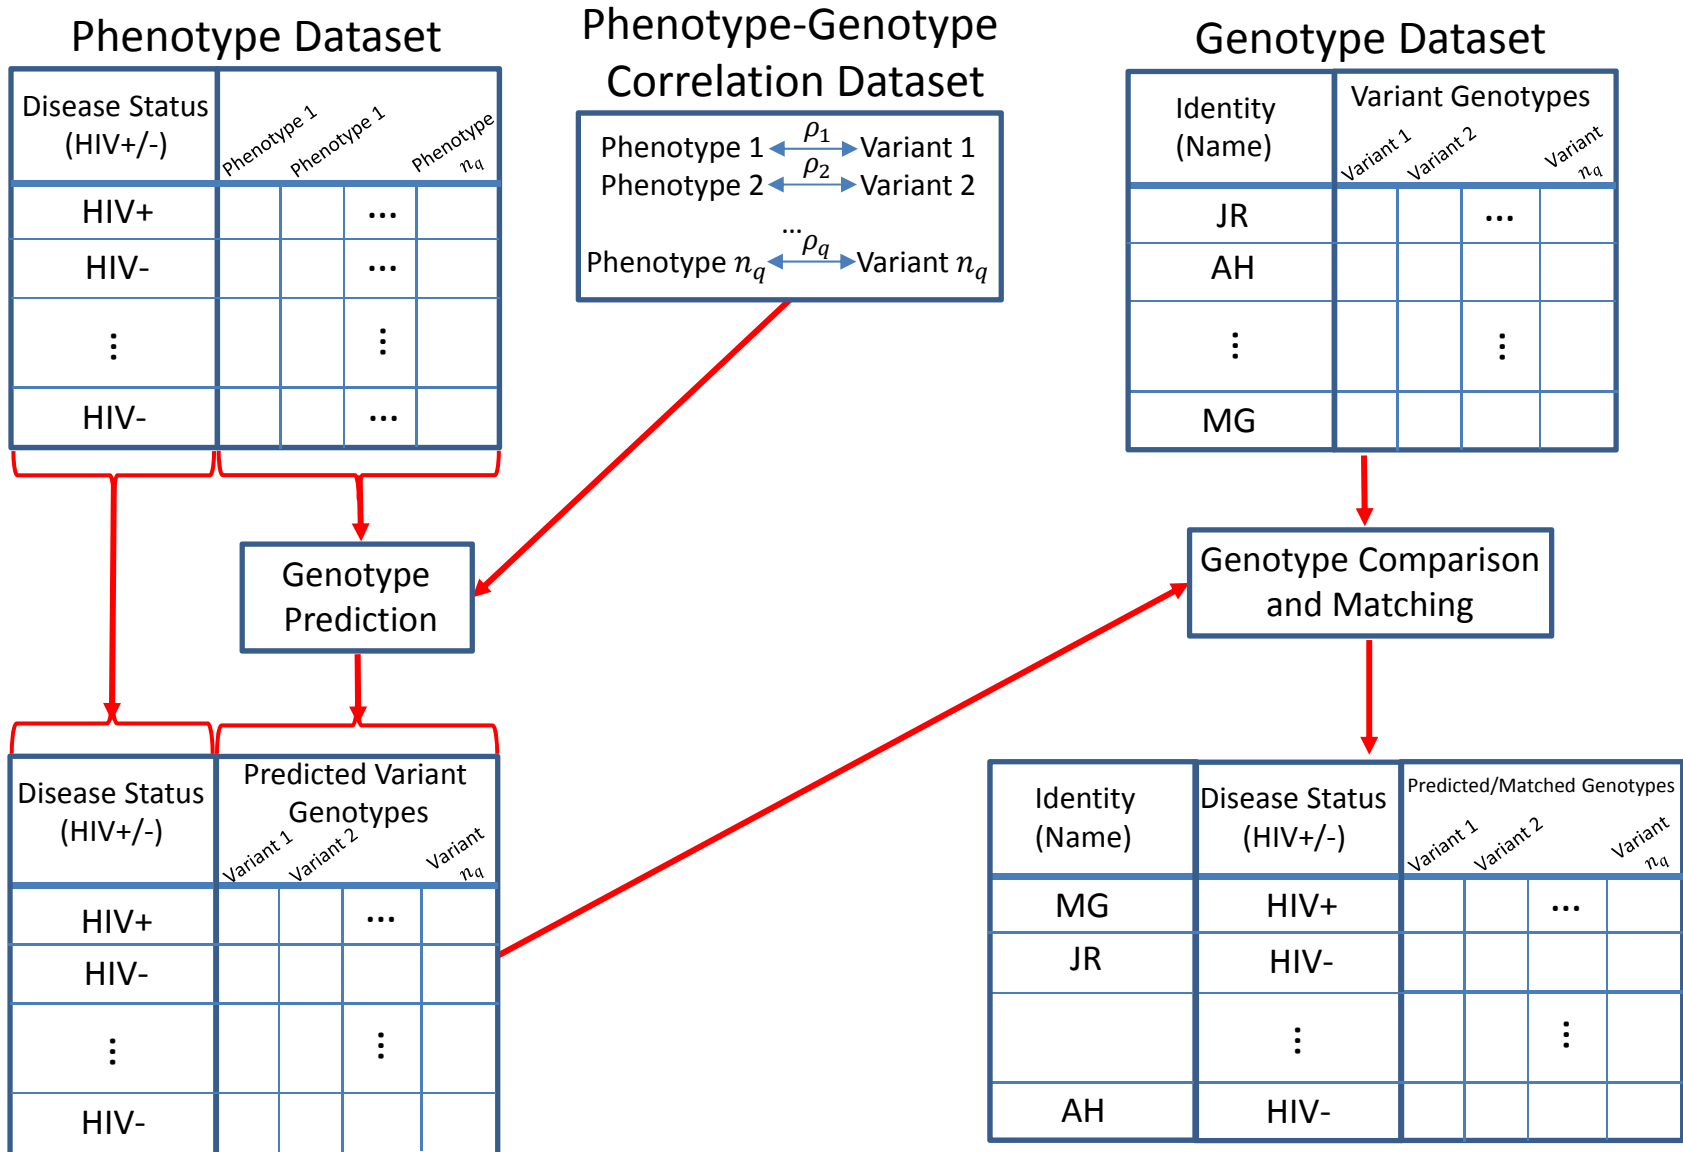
Phenotype Dataset

| Disease Status (HIV+/-) | Phenotype 1 | Phenotype 1 | | Phenotype $n_q$ |
|---|---|---|---|---|
| HIV+ | | | ··· | |
| HIV- | | | ··· | |
| ⋮ | | | ⋮ | |
| HIV- | | | ··· | |

Phenotype-Genotype Correlation Dataset

Phenotype 1 $\rho_1$ Variant 1
Phenotype 2 $\rho_2$ Variant 2
...
Phenotype $n_q$ $\rho_q$ Variant $n_q$

Genotype Dataset

| Identity (Name) | Variant Genotypes Variant 1 | Variant 2 | | Variant $n_q$ |
|---|---|---|---|---|
| JR | | | ··· | |
| AH | | | | |
| ⋮ | | | ⋮ | |
| MG | | | | |

Genotype Prediction

Genotype Comparison and Matching

| Disease Status (HIV+/-) | Predicted Variant Genotypes Variant 1 | Variant 2 | | Variant $n_q$ |
|---|---|---|---|---|
| HIV+ | | | ··· | |
| HIV- | | | | |
| ⋮ | | | ⋮ | |
| HIV- | | | | |

| Identity (Name) | Disease Status (HIV+/-) | Predicted/Matched Genotypes Variant 1 | Variant 2 | | Variant $n_q$ |
|---|---|---|---|---|---|
| MG | HIV+ | | | ··· | |
| JR | HIV- | | | | |
| | ⋮ | | | ⋮ | |
| AH | HIV- | | | | |